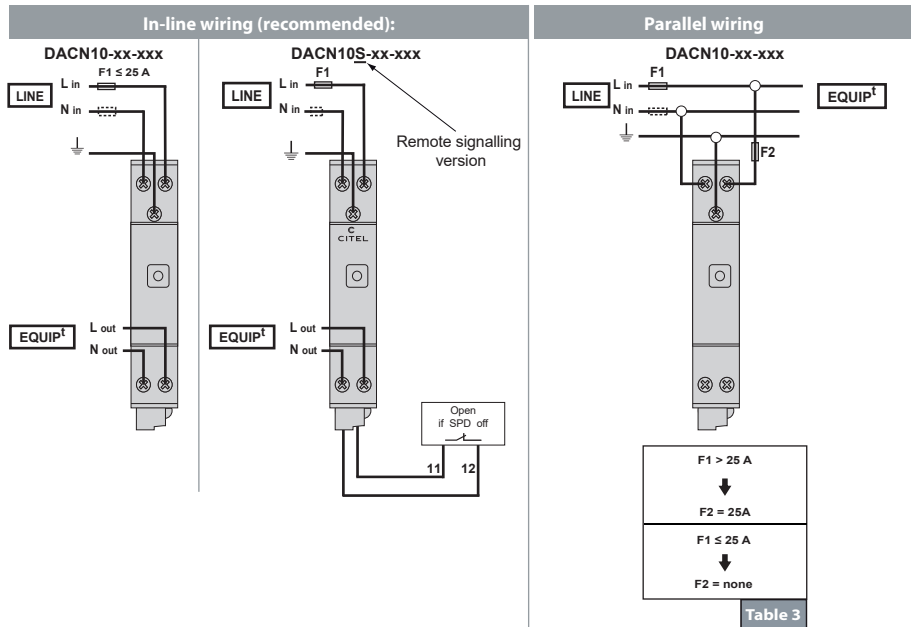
In-line wiring (recommended):

DACN10-xx-xxx

F1 ≤ 25 A

LINE

L in

N in

EQUIP$^{t}$

L out

N out

DACN10S-xx-xxx

F1

LINE

L in

N in

Remote signalling version

C
CITEL

EQUIP$^{t}$

L out

N out

Open if SPD off

11

12

Parallel wiring

DACN10-xx-xxx

F1

LINE

L in

N in

EQUIP$^{t}$

F2

| F1 > 25 A |
|---|
| F2 = 25A |
| F1 ≤ 25 A |
| F2 = none |

Table 3